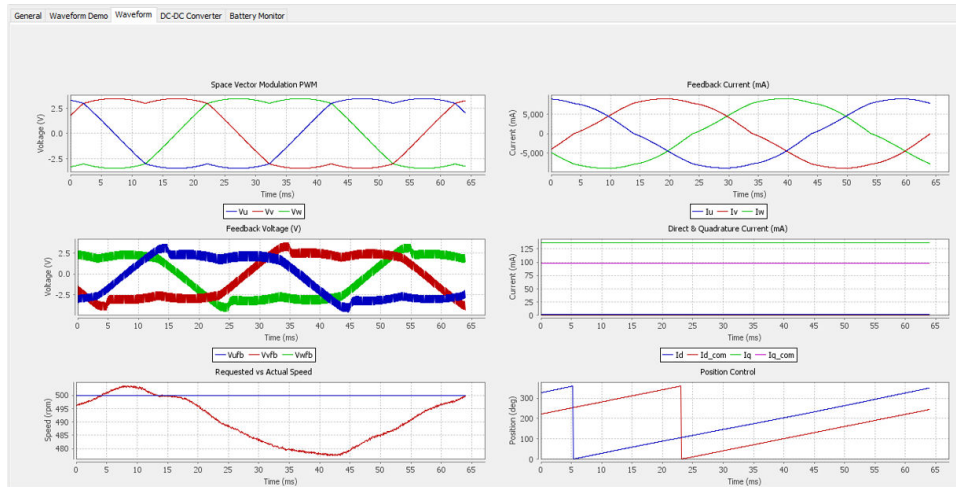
General | Waveform Demo | Waveform | DC-DC Converter | Battery Monitor

Space Vector Modulation PWM

Voltage (V)

2.5
0.0
-2.5

0 5 10 15 20 25 30 35 40 45 50 55 60 65

Time (ms)

Vu Vv Vw

Feedback Current (mA)

Current (mA)

5,000
0
-5,000

0 5 10 15 20 25 30 35 40 45 50 55 60 65

Time (ms)

Iu Iv Iw

Feedback Voltage (V)

Voltage (V)

2.5
0
-2.5

0 5 10 15 20 25 30 35 40 45 50 55 60 65

Time (ms)

Vufb Vvfb Vwfb

Direct & Quadrature Current (mA)

Current (mA)

125
100
75
50
25
0

0 5 10 15 20 25 30 35 40 45 50 55 60 65

Time (ms)

Id Id_com Iq Iq_com

Requested vs Actual Speed

Speed (rpm)

500
495
490
485
480

0 5 10 15 20 25 30 35 40 45 50 55 60 65

Time (ms)

Position Control

Position (deg)

300
200
100
0

0 5 10 15 20 25 30 35 40 45 50 55 60 65

Time (ms)